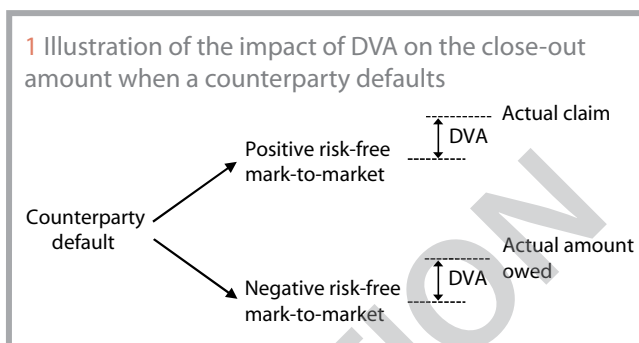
1 Illustration of the impact of DVA on the close-out amount when a counterparty defaults

Actual claim

DVA

Positive risk-free mark-to-market

Counterparty default

Actual amount owed

DVA

Negative risk-free mark-to-market

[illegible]ION